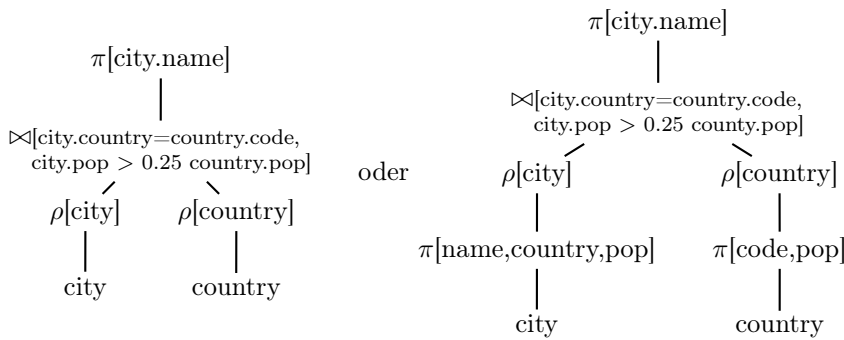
$\pi$[city.name]

$\bowtie$[city.country=country.code, city.pop > 0.25 country.pop]

$\rho$[city] $\rho$[country]

city country

oder

$\pi$[city.name]

$\bowtie$[city.country=country.code, city.pop > 0.25 county.pop]

$\rho$[city] $\rho$[country]

$\pi$[name,country,pop] $\pi$[code,pop]

city country